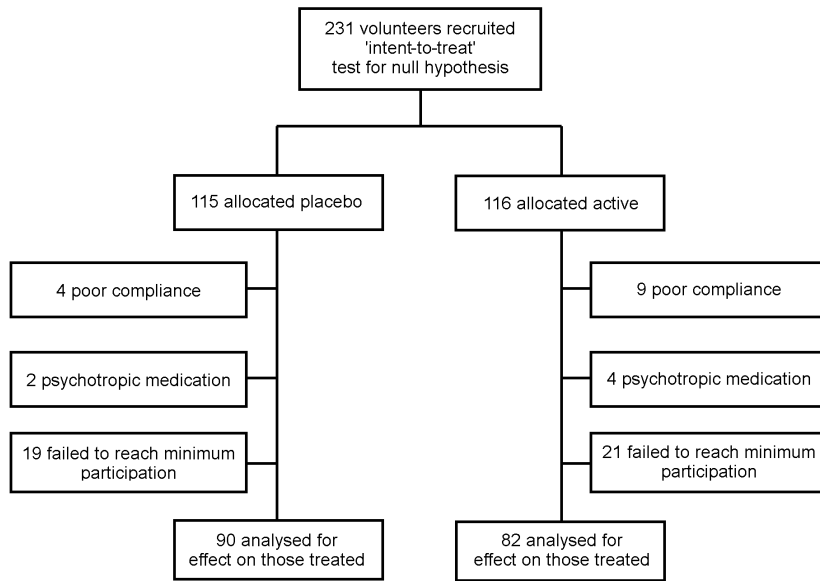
231 volunteers recruited 'intent-to-treat' test for null hypothesis

115 allocated placebo

116 allocated active

4 poor compliance

2 psychotropic medication

19 failed to reach minimum participation

90 analysed for effect on those treated

9 poor compliance

4 psychotropic medication

21 failed to reach minimum participation

82 analysed for effect on those treated